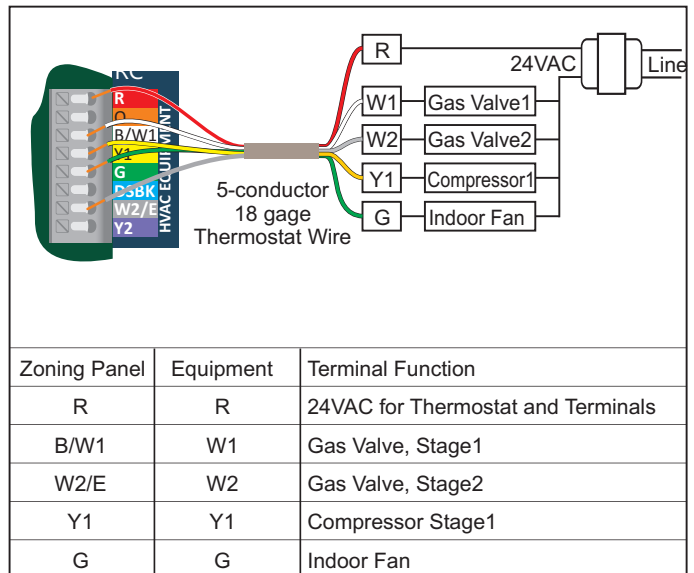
RC
R
O
B/W1
Y1
G
DSBK
W2/E
Y2
HVAC EQUIPMENT

5-conductor
18 gage
Thermostat Wire

R
W1
W2
Y1
G
Gas Valve1
Gas Valve2
Compressor1
Indoor Fan
24VAC
Line

| Zoning Panel | Equipment | Terminal Function |
|---|---|---|
| R | R | 24VAC for Thermostat and Terminals |
| B/W1 | W1 | Gas Valve, Stage1 |
| W2/E | W2 | Gas Valve, Stage2 |
| Y1 | Y1 | Compressor Stage1 |
| G | G | Indoor Fan |